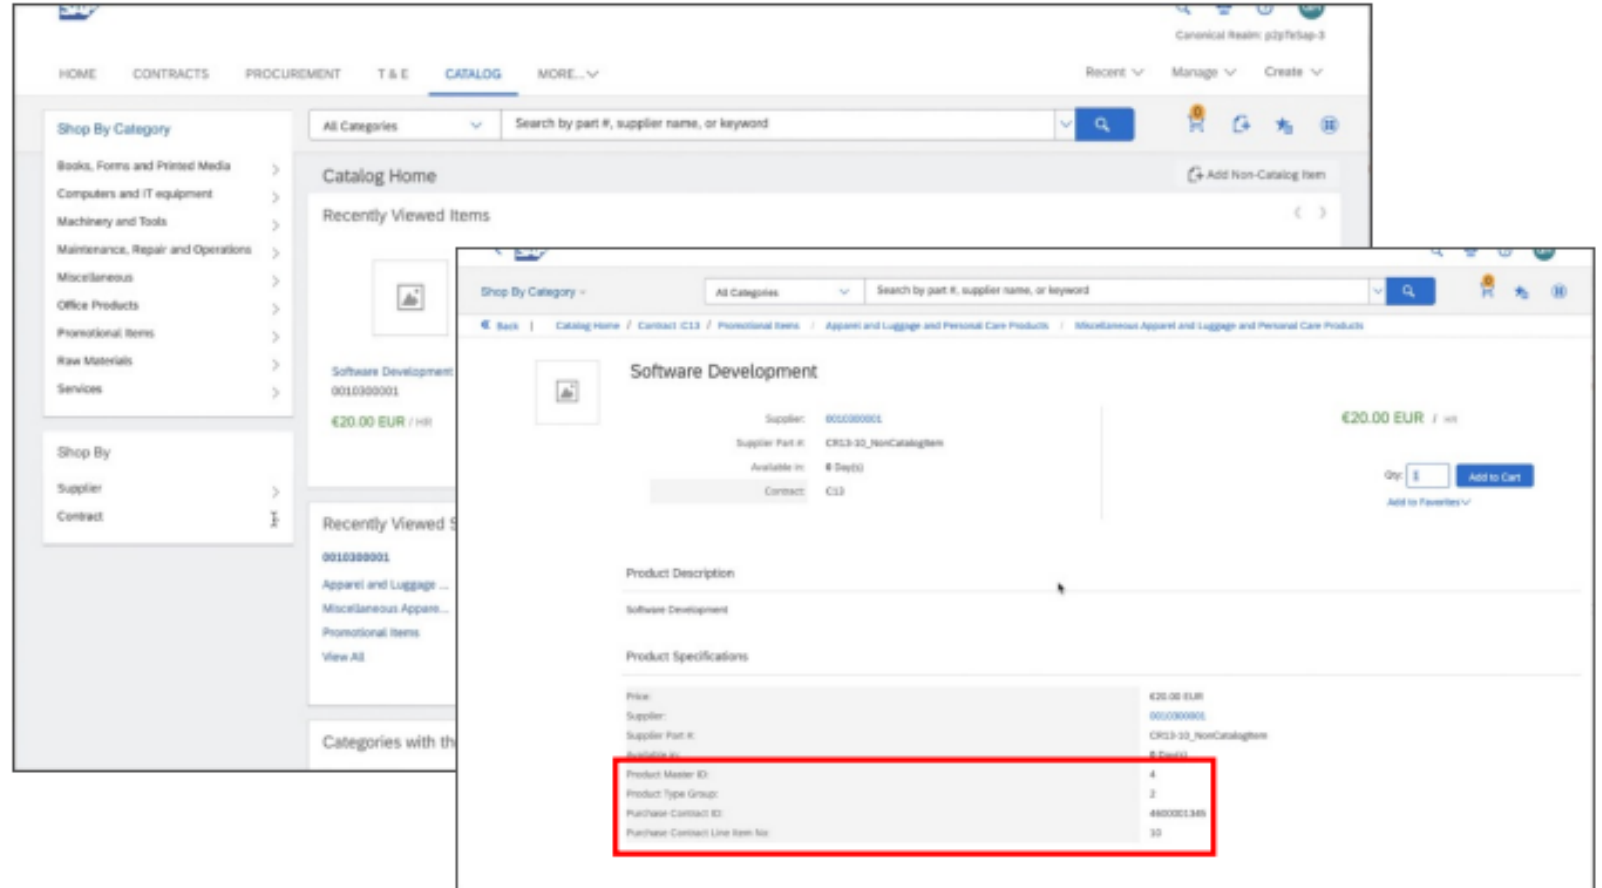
Canonical Realm: p2pTeSap-3

HOME CONTRACTS PROCUREMENT T & E CATALOG MORE...

Recent Manage Create

Shop By Category

Books, Forms and Printed Media
Computers and IT equipment
Machinery and Tools
Maintenance, Repair and Operations
Miscellaneous
Office Products
Promotional Items
Raw Materials
Services

Shop By

Supplier
Contract

All Categories
Search by part #, supplier name, or keyword

Catalog Home
Add Non-Catalog Item

Recently Viewed Items

Software Development
0010300001
€20.00 EUR / HR

Recently Viewed S

0010300001
Apparel and Luggage ...
Miscellaneous Appare...
Promotional Items
View All

Categories with th

Shop By Category
All Categories
Search by part #, supplier name, or keyword

Back | Catalog Home / Contract C13 / Promotional Items / Apparel and Luggage and Personal Care Products / Miscellaneous Apparel and Luggage and Personal Care Products

Software Development

Supplier: 0010300001
Supplier Part #: CR13-10_NonCatalogItem
Available in: 0 Day(s)
Contract: C13

€20.00 EUR / HR

Qty: 1 Add to Cart
Add to Favorites

Product Description

Software Development

Product Specifications

| | |
|---|---|
| Price: | €20.00 EUR |
| Supplier: | 0010300001 |
| Supplier Part #: | CR13-10_NonCatalogItem |
| Available in: | 0 Day(s) |
| Product Master ID: | 4 |
| Product Type Group: | 2 |
| Purchase Contract ID: | 4600001345 |
| Purchase Contract Line Item No: | 10 |